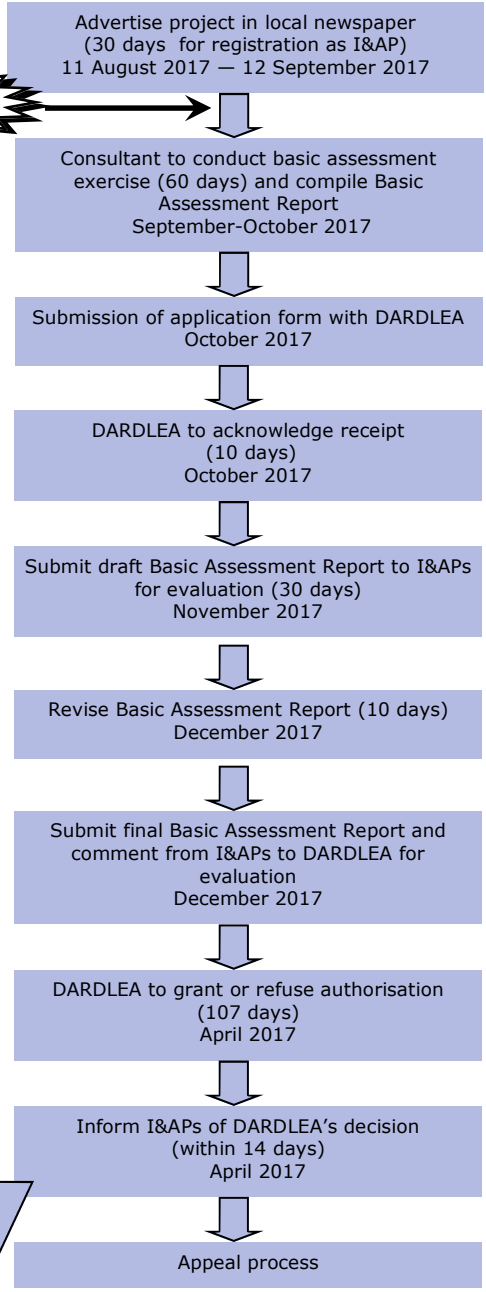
Advertise project in local newspaper (30 days for registration as I&AP) 11 August 2017 — 12 September 2017

Consultant to conduct basic assessment exercise (60 days) and compile Basic Assessment Report September-October 2017

Submission of application form with DARDLEA October 2017

DARDLEA to acknowledge receipt (10 days) October 2017

Submit draft Basic Assessment Report to I&APs for evaluation (30 days) November 2017

Revise Basic Assessment Report (10 days) December 2017

Submit final Basic Assessment Report and comment from I&APs to DARDLEA for evaluation December 2017

DARDLEA to grant or refuse authorisation (107 days) April 2017

Inform I&APs of DARDLEA's decision (within 14 days) April 2017

Appeal process